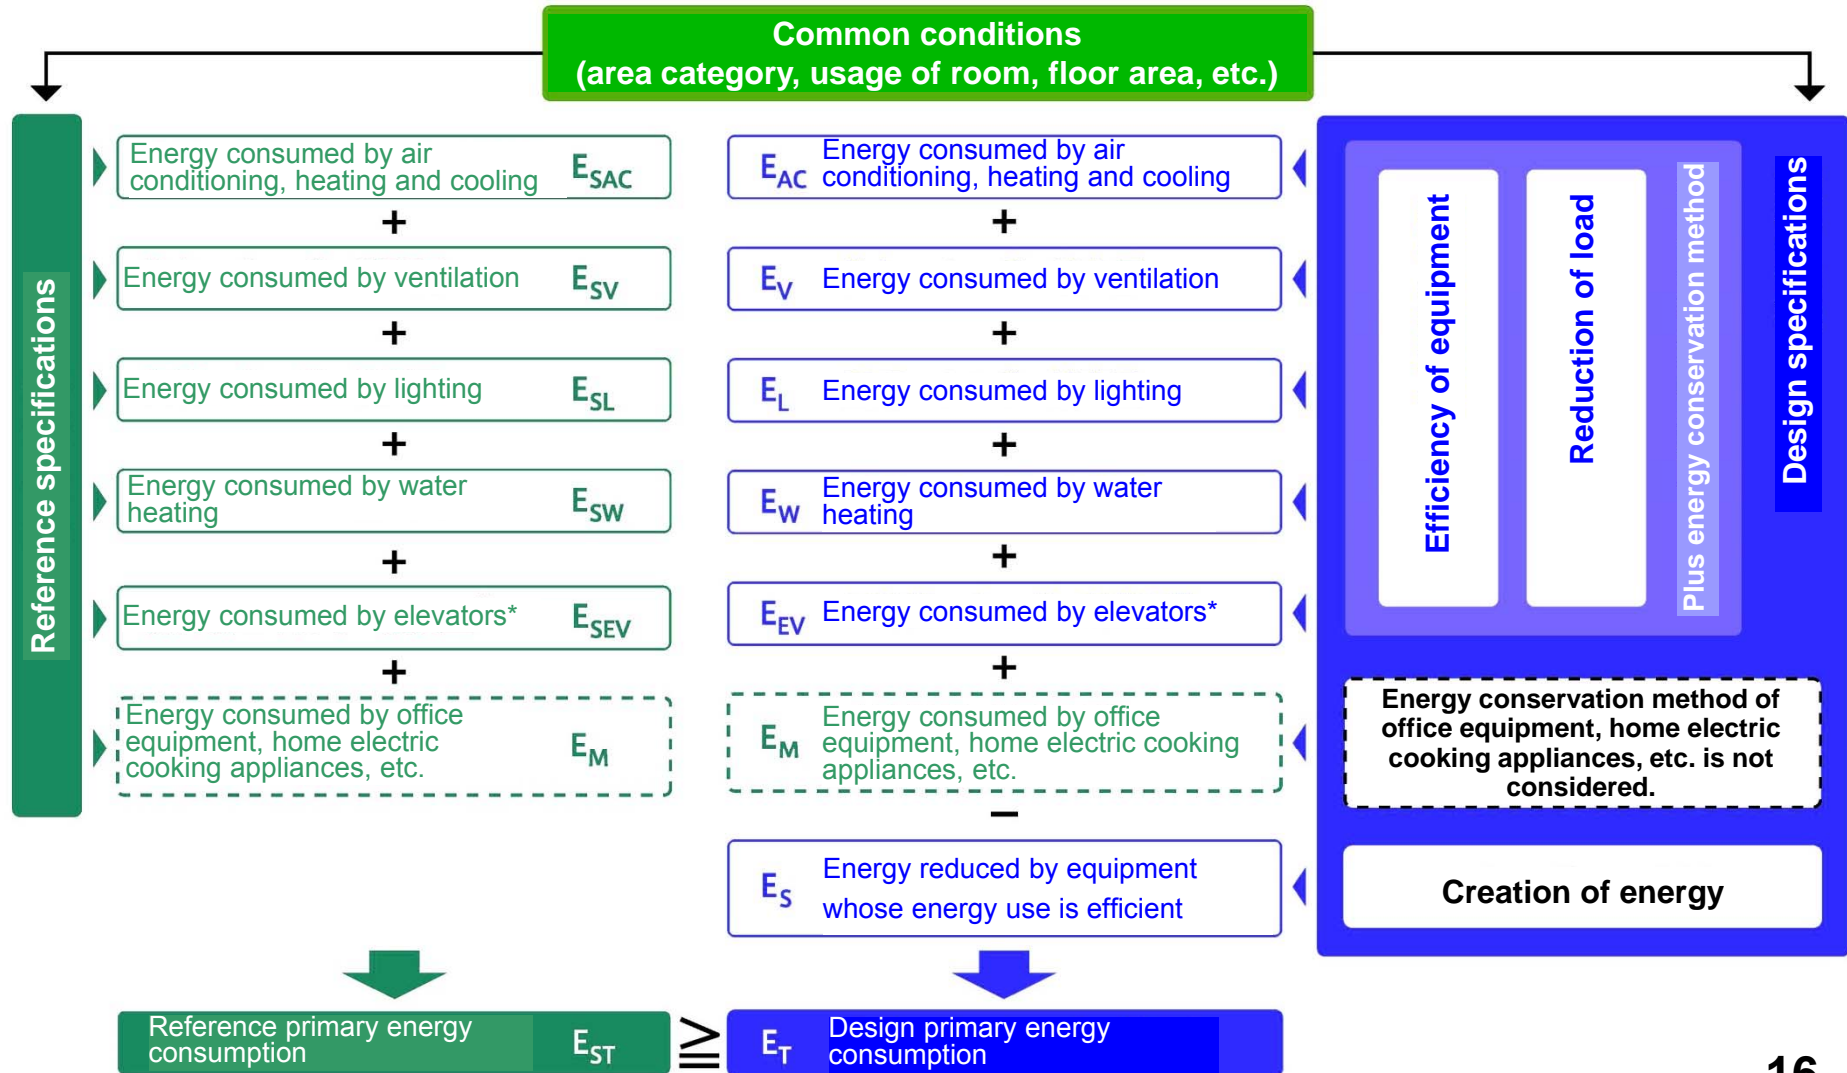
Common conditions
(area category, usage of room, floor area, etc.)

Reference specifications

Energy consumed by air conditioning, heating and cooling $E_{SAC}$
+
Energy consumed by ventilation $E_{SV}$
+
Energy consumed by lighting $E_{SL}$
+
Energy consumed by water heating $E_{SW}$
+
Energy consumed by elevators* $E_{SEV}$
+
Energy consumed by office equipment, home electric cooking appliances, etc. $E_M$

$E_{AC}$ Energy consumed by air conditioning, heating and cooling
+
$E_V$ Energy consumed by ventilation
+
$E_L$ Energy consumed by lighting
+
$E_W$ Energy consumed by water heating
+
$E_{EV}$ Energy consumed by elevators*
+
$E_M$ Energy consumed by office equipment, home electric cooking appliances, etc.
−
$E_S$ Energy reduced by equipment whose energy use is efficient

Efficiency of equipment
Reduction of load
Plus energy conservation method
Design specifications

Energy conservation method of office equipment, home electric cooking appliances, etc. is not considered.

Creation of energy

Reference primary energy consumption $E_{ST}$ $\geqq$ $E_T$ Design primary energy consumption

16